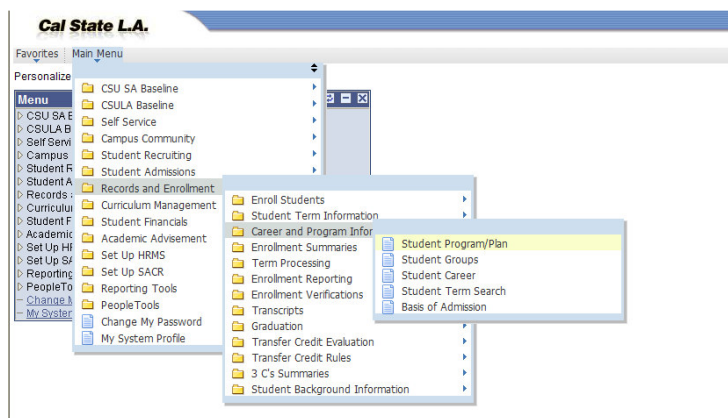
Cal State L.A.

Favorites | Main Menu

Personalize

Menu
CSU SA B
CSULA B
Self Servi
Campus
Student R
Student A
Records
Curriculu
Student F
Academic
Set Up HR
Set Up SA
Reporting
PeopleTo
– Change M
– My System

CSU SA Baseline
CSULA Baseline
Self Service
Campus Community
Student Recruiting
Student Admissions
Records and Enrollment
Curriculum Management
Student Financials
Academic Advisement
Set Up HRMS
Set Up SACR
Reporting Tools
PeopleTools
Change My Password
My System Profile

Enroll Students
Student Term Information
Career and Program Infor
Enrollment Summaries
Term Processing
Enrollment Reporting
Enrollment Verifications
Transcripts
Graduation
Transfer Credit Evaluation
Transfer Credit Rules
3 C's Summaries
Student Background Information

Student Program/Plan
Student Groups
Student Career
Student Term Search
Basis of Admission